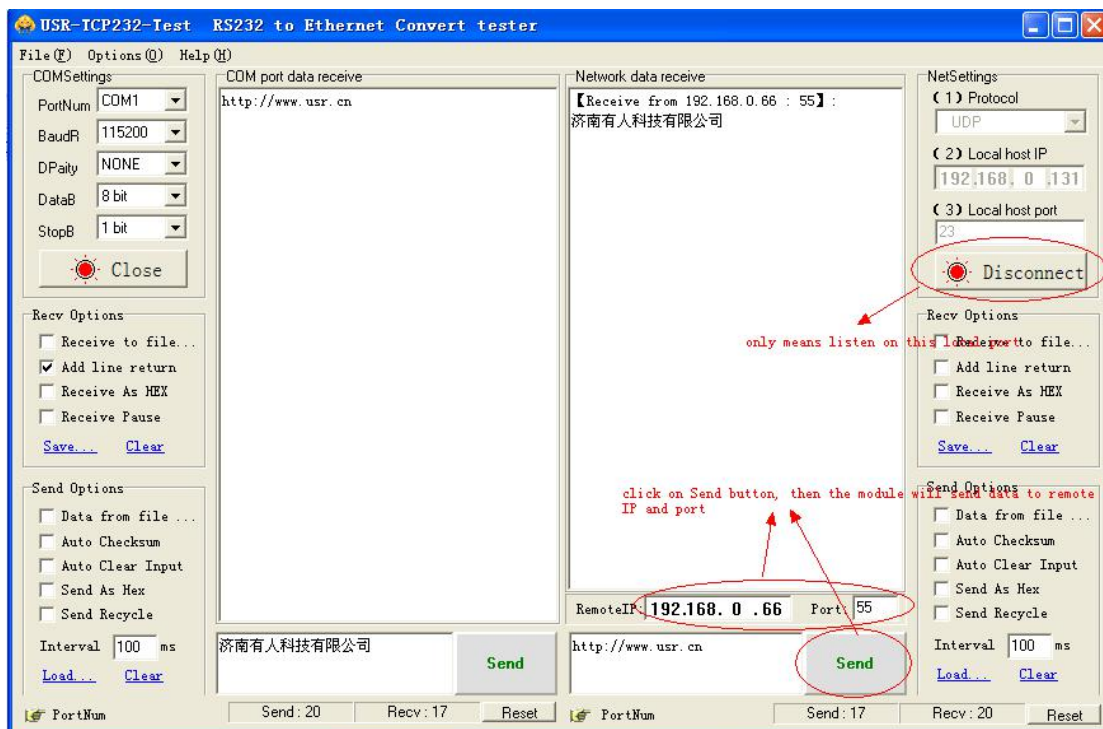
USR-TCP232-Test RS232 to Ethernet Convert tester

File(F) Options(O) Help(H)

COMSettings
PortNum COM1
BaudR 115200
DPaity NONE
DataB 8 bit
StopB 1 bit
Close

COM port data receive
http://www.usr.cn

Network data receive
【Receive from 192.168.0.66 : 55】:
济南有人科技有限公司

NetSettings
(1) Protocol
UDP
(2) Local host IP
192.168. 0 .131
(3) Local host port
23
Disconnect

only means listen on this local port

Recv Options
Receive to file...
Add line return
Receive As HEX
Receive Pause
Save... Clear

Recv Options
Receive to file...
Add line return
Receive As HEX
Receive Pause
Save... Clear

click on Send button, then the module will send data to remote IP and port

Send Options
Data from file ...
Auto Checksum
Auto Clear Input
Send As Hex
Send Recycle
Interval 100 ms
Load... Clear

RemoteIP: 192.168. 0 .66 Port: 55

Send Options
Data from file ...
Auto Checksum
Auto Clear Input
Send As Hex
Send Recycle
Interval 100 ms
Load... Clear

济南有人科技有限公司
Send

http://www.usr.cn
Send

PortNum Send : 20 Recv : 17 Reset PortNum Send : 17 Recv : 20 Reset